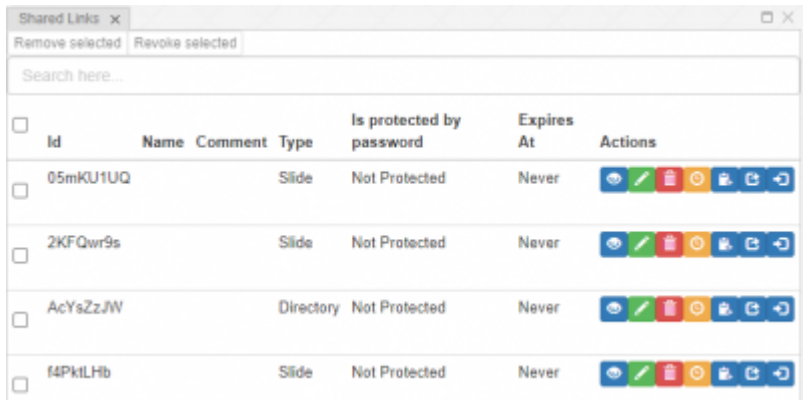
Shared Links ×

Remove selected | Revoke selected

Search here...

| | Id | Name | Comment | Type | Is protected by password | Expires At | Actions |
|---|---|---|---|---|---|---|---|
| ☐ | 05mKU1UQ | | | Slide | Not Protected | Never | |
| ☐ | 2KFQwr9s | | | Slide | Not Protected | Never | |
| ☐ | AcYsZzJW | | | Directory | Not Protected | Never | |
| ☐ | f4PktLHb | | | Slide | Not Protected | Never | |